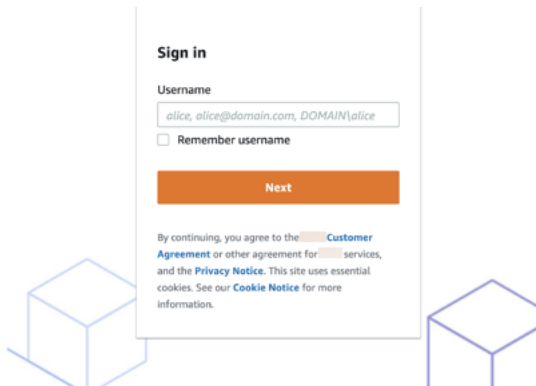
Sign in

Username

alice, alice@domain.com, DOMAIN\alice

Remember username

Next

By continuing, you agree to the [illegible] Customer Agreement or other agreement for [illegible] services, and the Privacy Notice. This site uses essential cookies. See our Cookie Notice for more information.